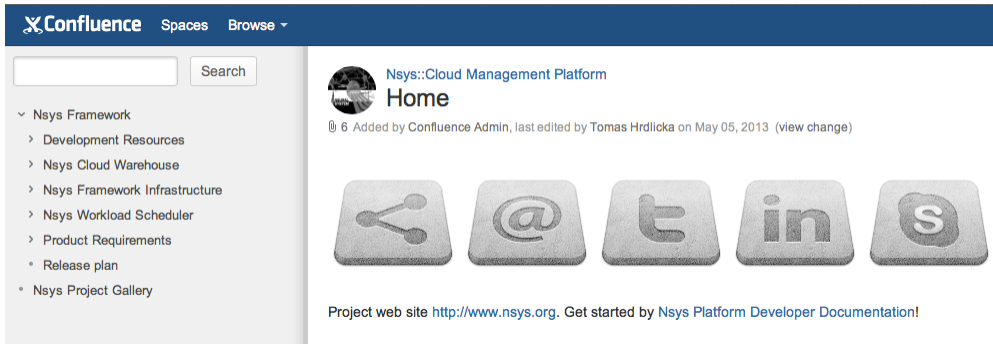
Confluence Spaces Browse

Search

Nsys Framework
Development Resources
Nsys Cloud Warehouse
Nsys Framework Infrastructure
Nsys Workload Scheduler
Product Requirements
Release plan
Nsys Project Gallery

Nsys::Cloud Management Platform
Home
6 Added by Confluence Admin, last edited by Tomas Hrdlicka on May 05, 2013 (view change)

Project web site http://www.nsys.org. Get started by Nsys Platform Developer Documentation!